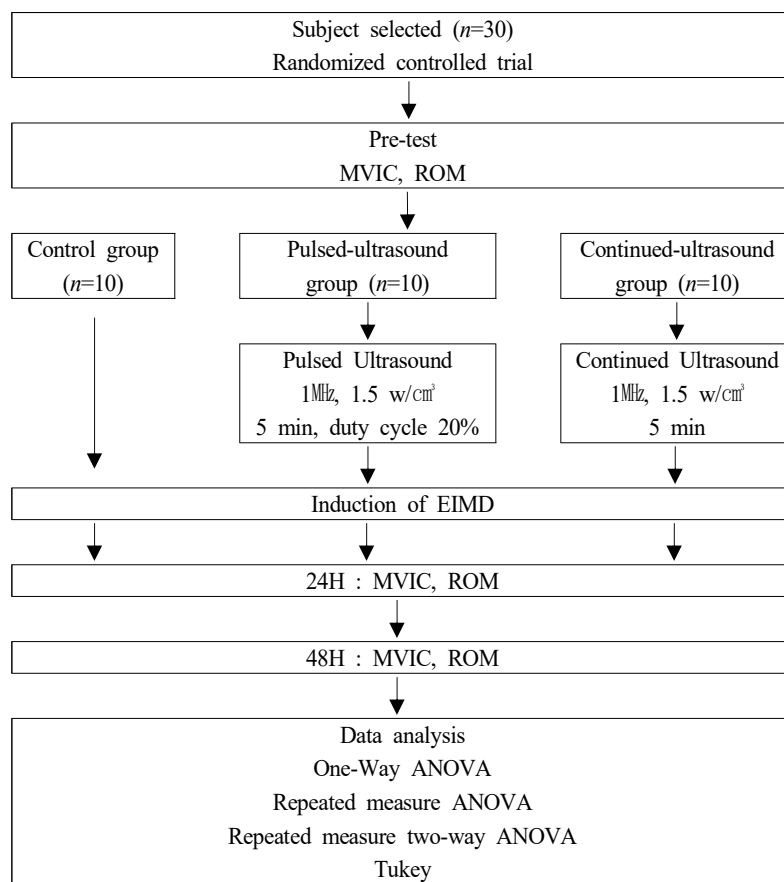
Subject selected ($n$=30)
Randomized controlled trial

Pre-test
MVIC, ROM

Control group
($n$=10)

Pulsed-ultrasound group ($n$=10)

Continued-ultrasound group ($n$=10)

Pulsed Ultrasound
1㎒, 1.5 w/㎠
5 min, duty cycle 20%

Continued Ultrasound
1㎒, 1.5 w/㎠
5 min

Induction of EIMD

24H : MVIC, ROM

48H : MVIC, ROM

Data analysis
One-Way ANOVA
Repeated measure ANOVA
Repeated measure two-way ANOVA
Tukey